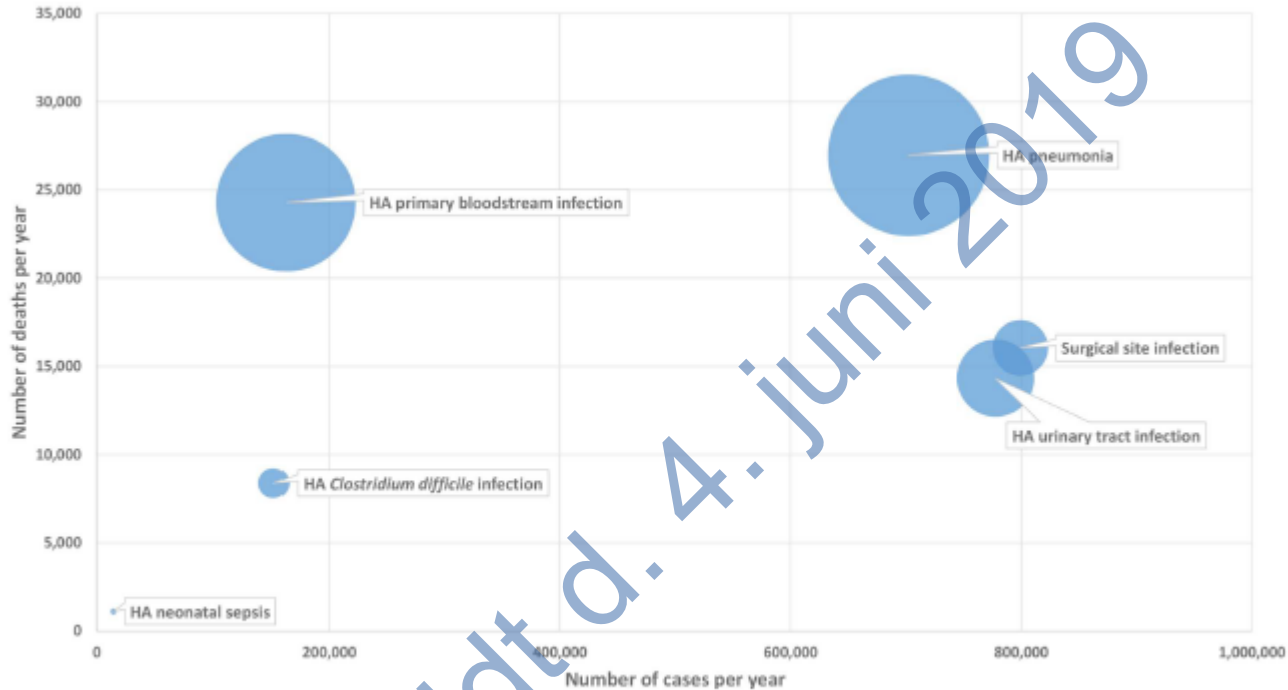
35,000
30,000
25,000
20,000
15,000
10,000
5,000
0

Number of deaths per year

HA pneumonia
HA primary bloodstream infection
Surgical site infection
HA urinary tract infection
HA *Clostridium difficile* infection
HA neonatal sepsis

0
200,000
400,000
600,000
800,000
1,000,000

Number of cases per year

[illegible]dt d. 4. juni 2019